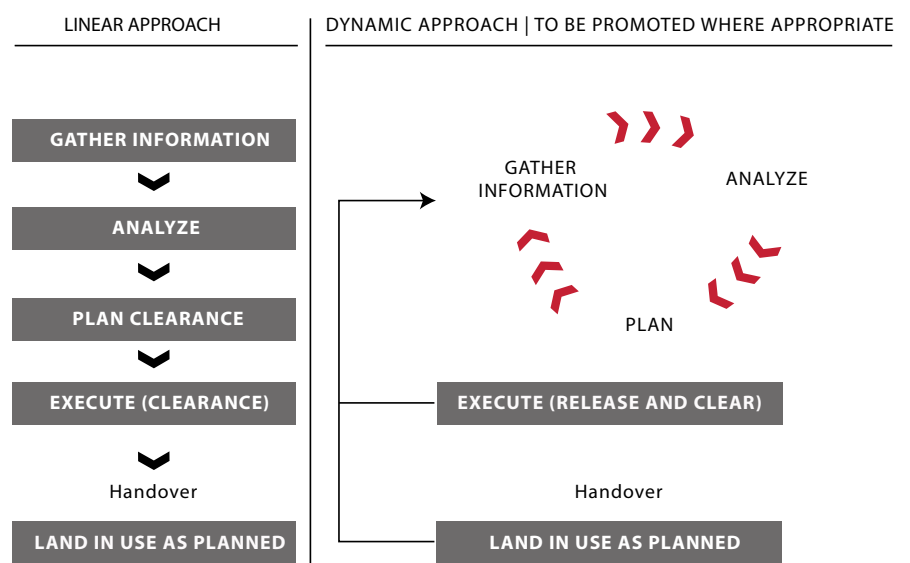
LINEAR APPROACH

GATHER INFORMATION

ANALYZE

PLAN CLEARANCE

EXECUTE (CLEARANCE)

Handover

LAND IN USE AS PLANNED

DYNAMIC APPROACH | TO BE PROMOTED WHERE APPROPRIATE

GATHER INFORMATION

ANALYZE

PLAN

EXECUTE (RELEASE AND CLEAR)

Handover

LAND IN USE AS PLANNED